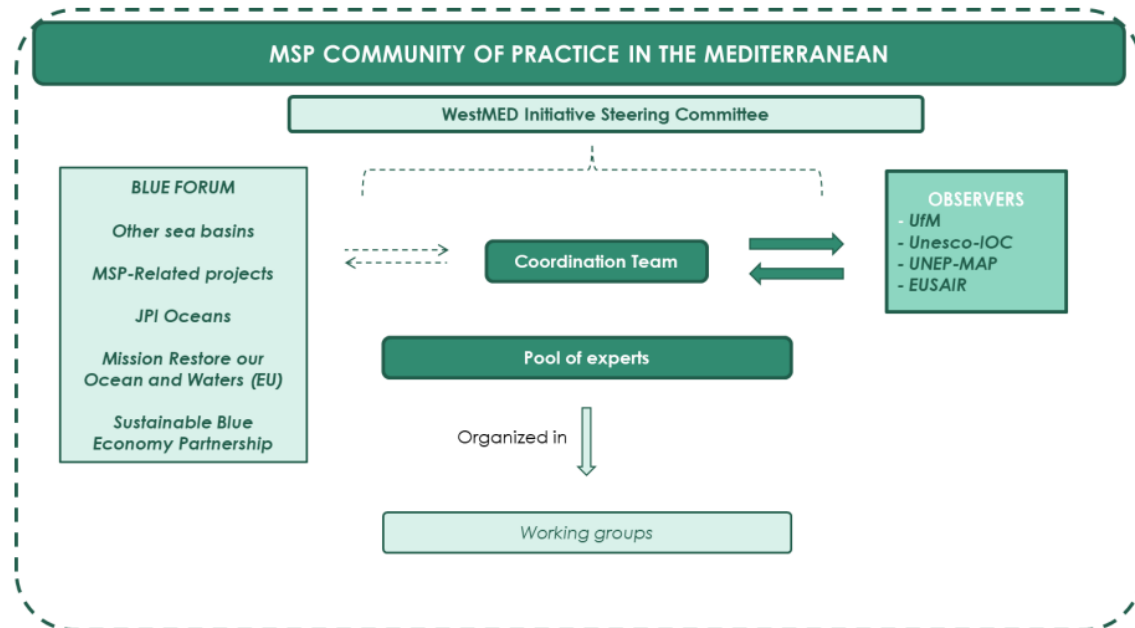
MSP COMMUNITY OF PRACTICE IN THE MEDITERRANEAN

WestMED Initiative Steering Committee

BLUE FORUM

Other sea basins

MSP-Related projects

JPI Oceans

Mission Restore our Ocean and Waters (EU)

Sustainable Blue Economy Partnership

Coordination Team

OBSERVERS
- UfM
- Unesco-IOC
- UNEP-MAP
- EUSAIR

Pool of experts

Organized in

Working groups